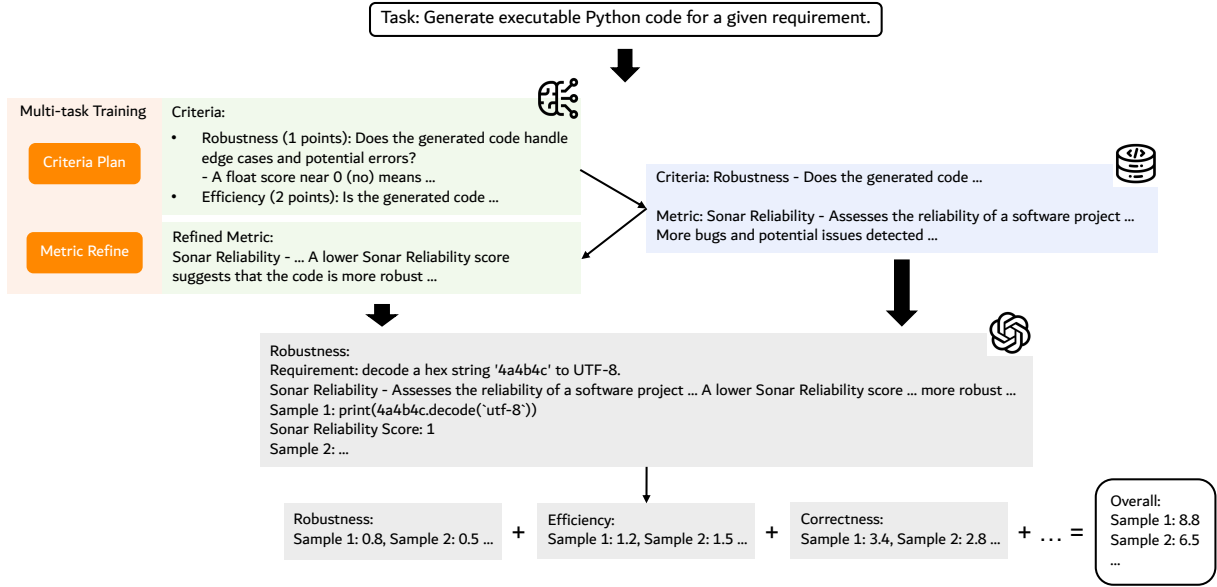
Task: Generate executable Python code for a given requirement.

Multi-task Training

Criteria Plan

Metric Refine

Criteria:
• Robustness (1 points): Does the generated code handle edge cases and potential errors?
- A float score near 0 (no) means ...
• Efficiency (2 points): Is the generated code ...

Refined Metric:
Sonar Reliability - ... A lower Sonar Reliability score suggests that the code is more robust ...

Criteria: Robustness - Does the generated code ...

Metric: Sonar Reliability - Assesses the reliability of a software project ...
More bugs and potential issues detected ...

Robustness:
Requirement: decode a hex string '4a4b4c' to UTF-8.
Sonar Reliability - Assesses the reliability of a software project ... A lower Sonar Reliability score ... more robust ...
Sample 1: print(4a4b4c.decode(`utf-8`))
Sonar Reliability Score: 1
Sample 2: ...

Robustness:
Sample 1: 0.8, Sample 2: 0.5 ...

+

Efficiency:
Sample 1: 1.2, Sample 2: 1.5 ...

+

Correctness:
Sample 1: 3.4, Sample 2: 2.8 ...

+ ... =

Overall:
Sample 1: 8.8
Sample 2: 6.5
...